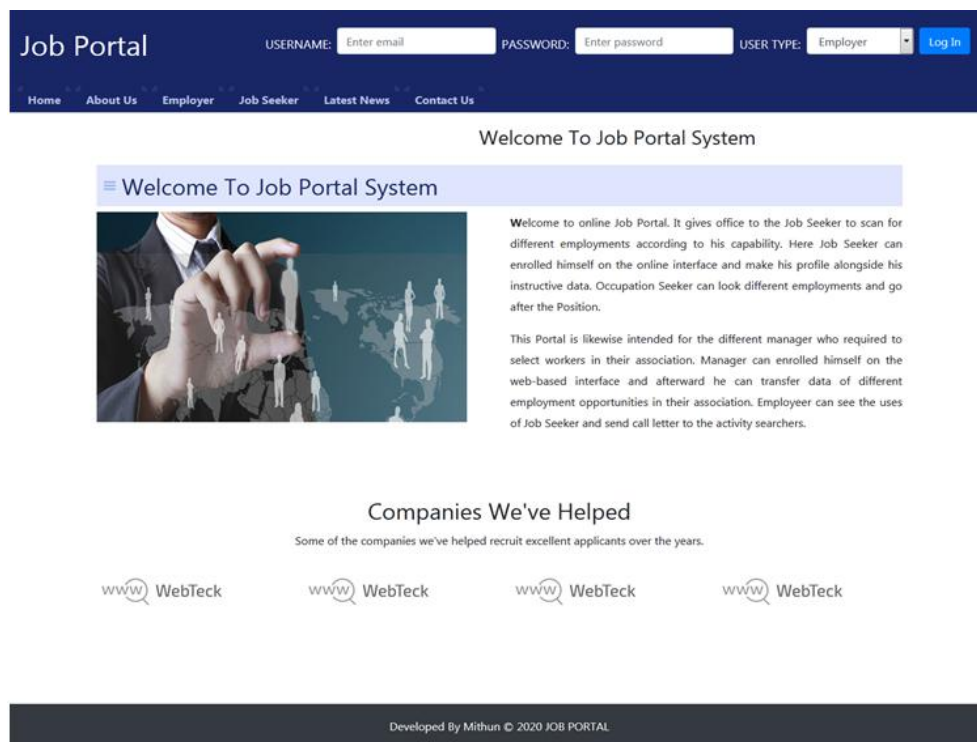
Job Portal

USERNAME: Enter email PASSWORD: Enter password USER TYPE: Employer Log In

Home About Us Employer Job Seeker Latest News Contact Us

Welcome To Job Portal System

≡ Welcome To Job Portal System

Welcome to online Job Portal. It gives office to the Job Seeker to scan for different employments according to his capability. Here Job Seeker can enrolled himself on the online interface and make his profile alongside his instructive data. Occupation Seeker can look different employments and go after the Position.

This Portal is likewise intended for the different manager who required to select workers in their association. Manager can enrolled himself on the web-based interface and afterward he can transfer data of different employment opportunities in their association. Employeer can see the uses of Job Seeker and send call letter to the activity searchers.

Companies We've Helped

Some of the companies we've helped recruit excellent applicants over the years.

www WebTeck www WebTeck www WebTeck www WebTeck

Developed By Mithun © 2020 JOB PORTAL